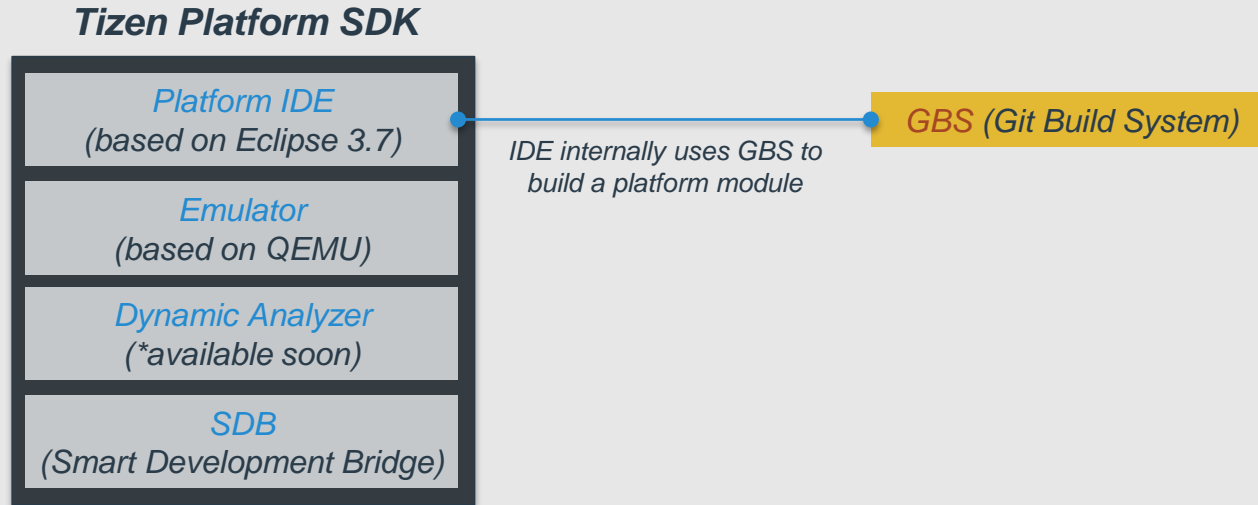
Tizen Platform SDK

Platform IDE
(based on Eclipse 3.7)

IDE internally uses GBS to build a platform module

GBS (Git Build System)

Emulator
(based on QEMU)

Dynamic Analyzer
(*available soon)

SDB
(Smart Development Bridge)